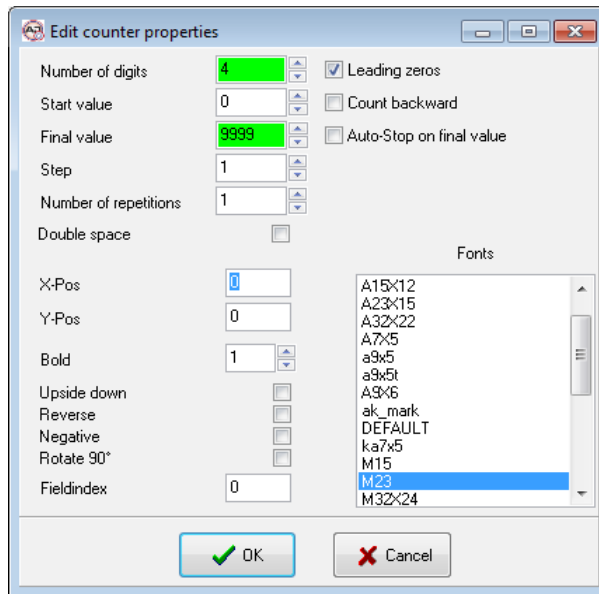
Edit counter properties

Number of digits 4
Start value 0
Final value 9999
Step 1
Number of repetitions 1
Double space

Leading zeros
Count backward
Auto-Stop on final value

X-Pos 0
Y-Pos 0
Bold 1
Upside down
Reverse
Negative
Rotate 90°
Fieldindex 0

Fonts
A15X12
A23X15
A32X22
A7X5
a9x5
a9x5t
A9X6
ak_mark
DEFAULT
ka7x5
M15
M23
M32X24

OK
Cancel